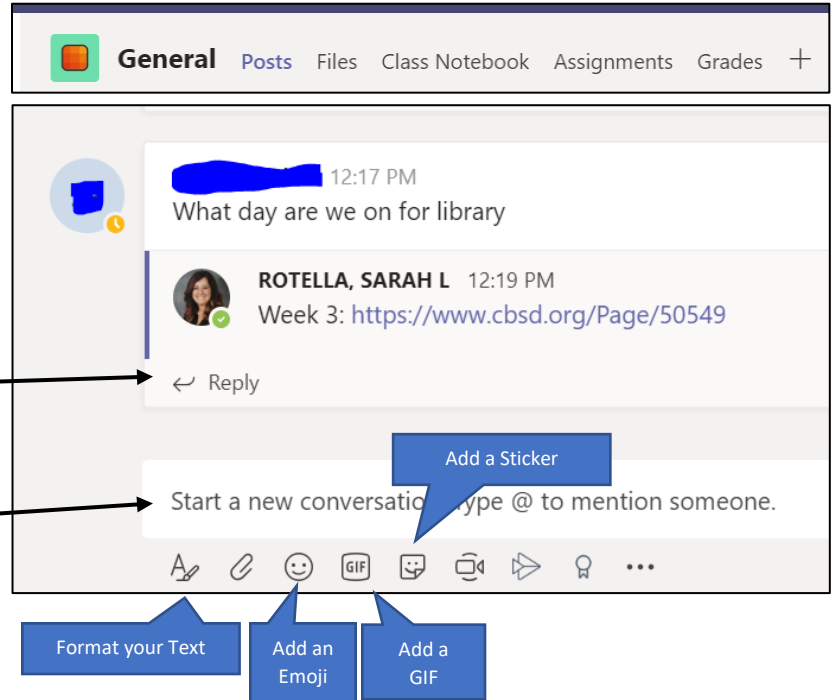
General Posts Files Class Notebook Assignments Grades +

12:17 PM
What day are we on for library

ROTELLA, SARAH L 12:19 PM
Week 3: https://www.cbsd.org/Page/50549

Reply

Add a Sticker

Start a new conversatio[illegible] Type @ to mention someone.

GIF

Format your Text

Add an Emoji

Add a GIF